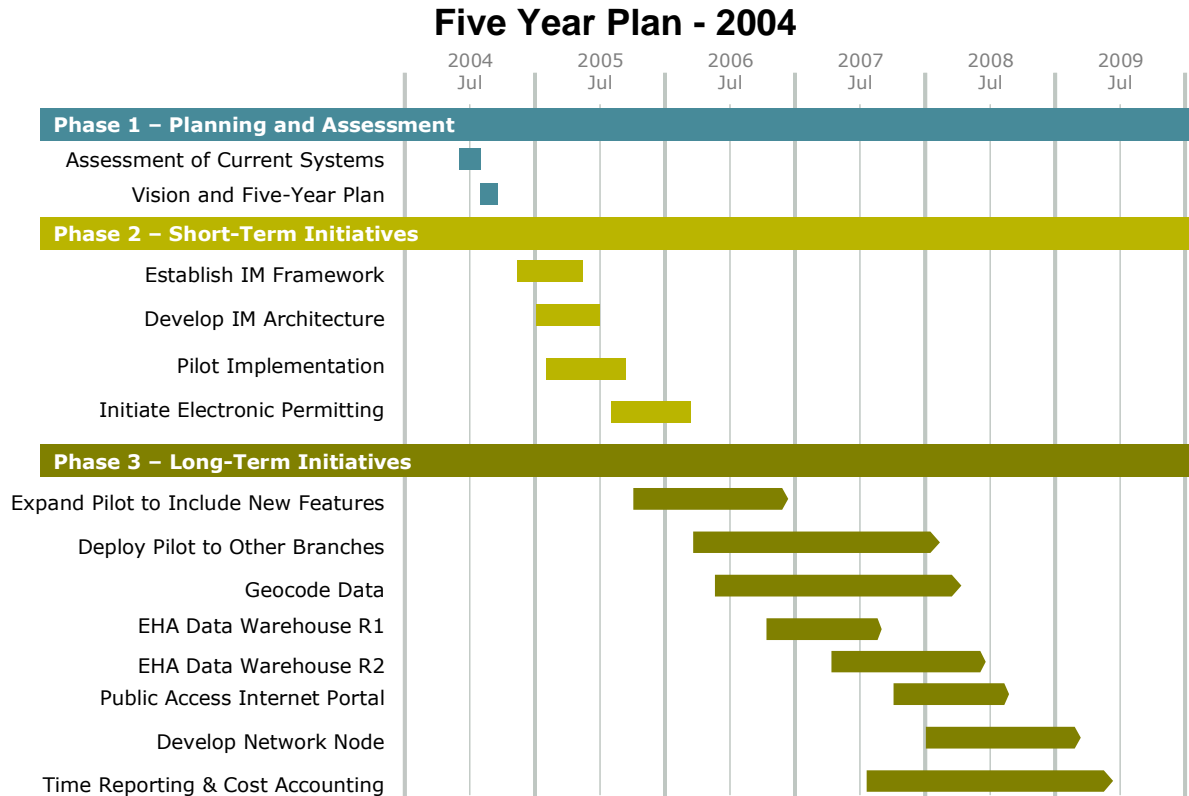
Five Year Plan - 2004

2004 Jul
2005 Jul
2006 Jul
2007 Jul
2008 Jul
2009 Jul

Phase 1 – Planning and Assessment
Assessment of Current Systems
Vision and Five-Year Plan

Phase 2 – Short-Term Initiatives
Establish IM Framework
Develop IM Architecture
Pilot Implementation
Initiate Electronic Permitting

Phase 3 – Long-Term Initiatives
Expand Pilot to Include New Features
Deploy Pilot to Other Branches
Geocode Data
EHA Data Warehouse R1
EHA Data Warehouse R2
Public Access Internet Portal
Develop Network Node
Time Reporting & Cost Accounting